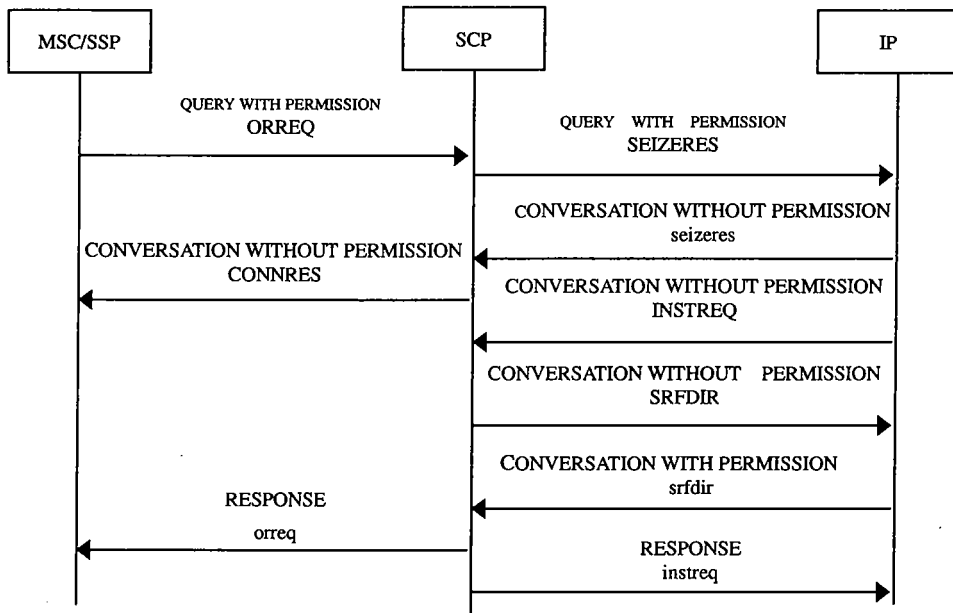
MSC/SSP

SCP

IP

QUERY WITH PERMISSION
ORREQ

QUERY WITH PERMISSION
SEIZERES

CONVERSATION WITHOUT PERMISSION
seizeres

CONVERSATION WITHOUT PERMISSION
CONNRES

CONVERSATION WITHOUT PERMISSION
INSTREQ

CONVERSATION WITHOUT PERMISSION
SRFDIR

CONVERSATION WITH PERMISSION
srfdir

RESPONSE
orreq

RESPONSE
instreq